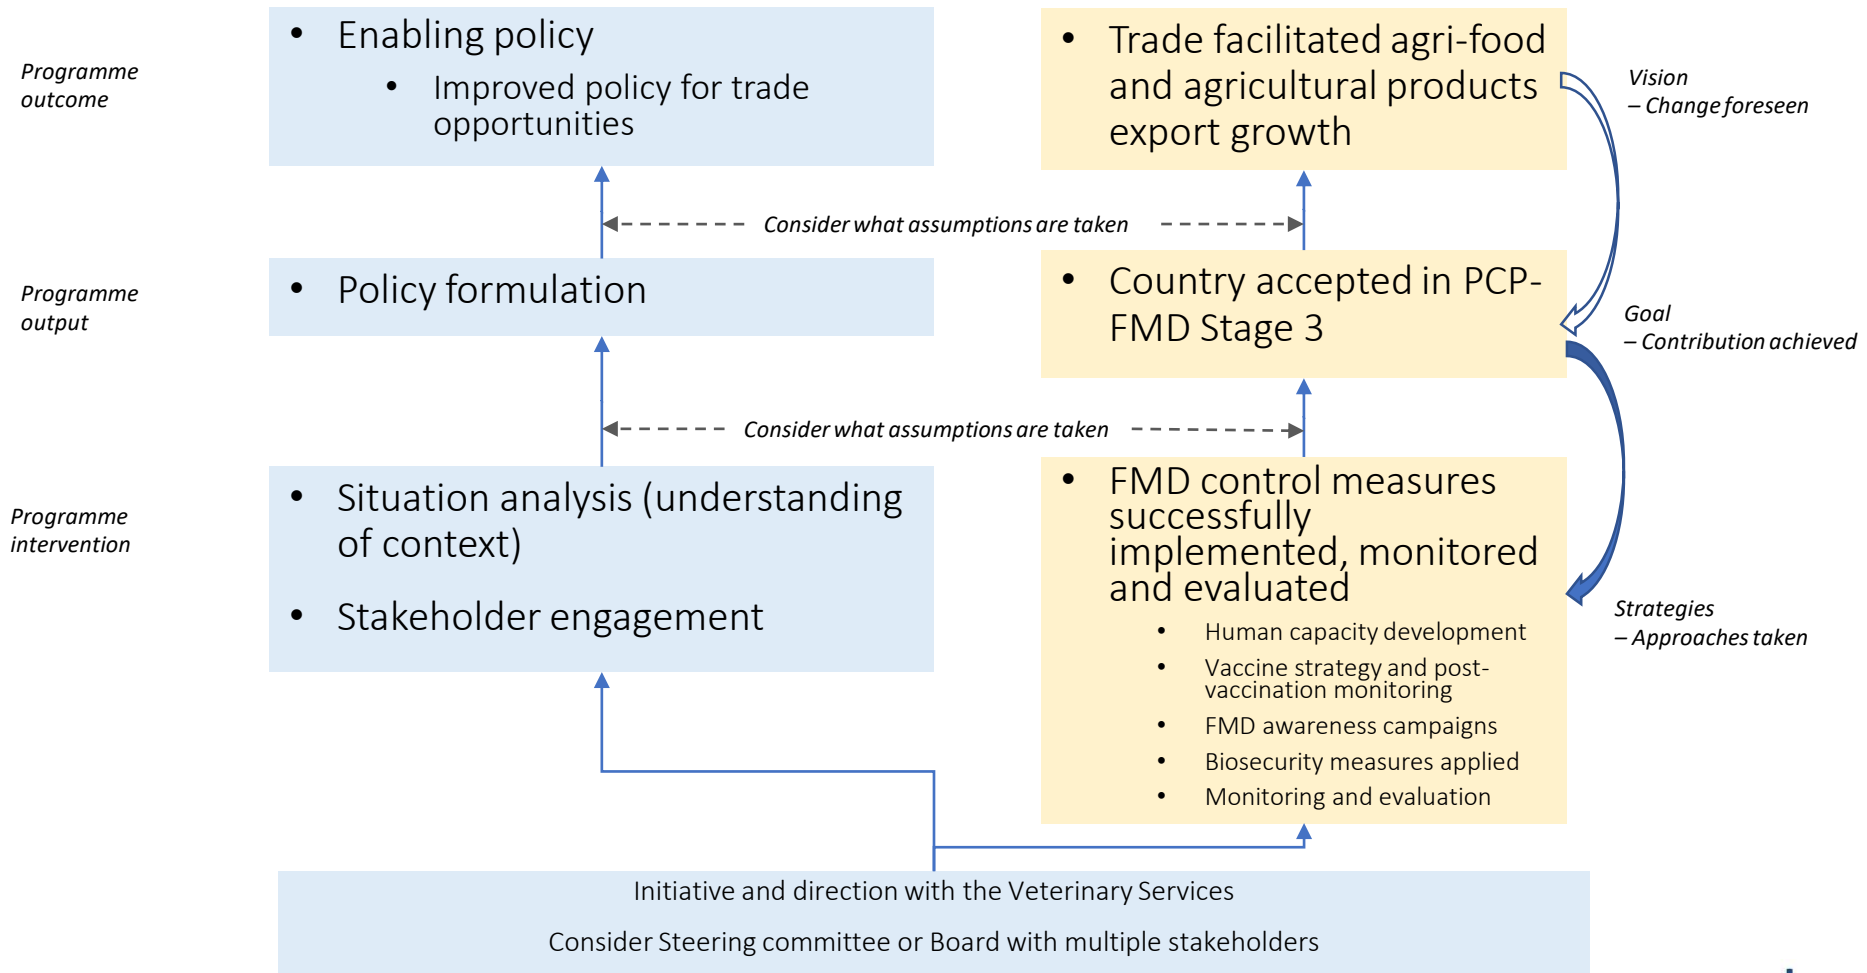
Programme outcome

- Enabling policy
  - Improved policy for trade opportunities

- Trade facilitated agri-food and agricultural products export growth

Vision
– Change foreseen

Consider what assumptions are taken

Programme output

- Policy formulation

- Country accepted in PCP-FMD Stage 3

Goal
– Contribution achieved

Consider what assumptions are taken

Programme intervention

- Situation analysis (understanding of context)
- Stakeholder engagement

- FMD control measures successfully implemented, monitored and evaluated
  - Human capacity development
  - Vaccine strategy and post-vaccination monitoring
  - FMD awareness campaigns
  - Biosecurity measures applied
  - Monitoring and evaluation

Strategies
– Approaches taken

Initiative and direction with the Veterinary Services

Consider Steering committee or Board with multiple stakeholders